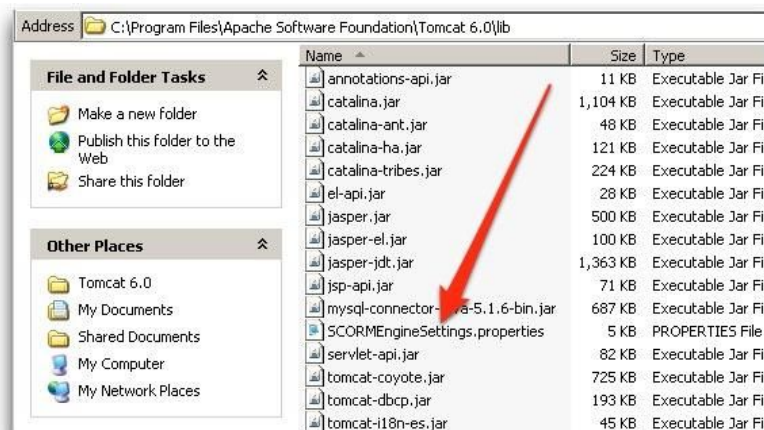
Address C:\Program Files\Apache Software Foundation\Tomcat 6.0\lib

File and Folder Tasks

Make a new folder

Publish this folder to the Web

Share this folder

Other Places

Tomcat 6.0

My Documents

Shared Documents

My Computer

My Network Places

| Name | Size | Type |
|---|---|---|
| annotations-api.jar | 11 KB | Executable Jar Fi |
| catalina.jar | 1,104 KB | Executable Jar Fi |
| catalina-ant.jar | 48 KB | Executable Jar Fi |
| catalina-ha.jar | 121 KB | Executable Jar Fi |
| catalina-tribes.jar | 224 KB | Executable Jar Fi |
| el-api.jar | 28 KB | Executable Jar Fi |
| jasper.jar | 500 KB | Executable Jar Fi |
| jasper-el.jar | 100 KB | Executable Jar Fi |
| jasper-jdt.jar | 1,363 KB | Executable Jar Fi |
| jsp-api.jar | 71 KB | Executable Jar Fi |
| mysql-connector-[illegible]a-5.1.6-bin.jar | 687 KB | Executable Jar Fi |
| SCORMEngineSettings.properties | 5 KB | PROPERTIES File |
| servlet-api.jar | 82 KB | Executable Jar Fi |
| tomcat-coyote.jar | 725 KB | Executable Jar Fi |
| tomcat-dbcp.jar | 193 KB | Executable Jar Fi |
| tomcat-i18n-es.jar | 45 KB | Executable Jar Fi |